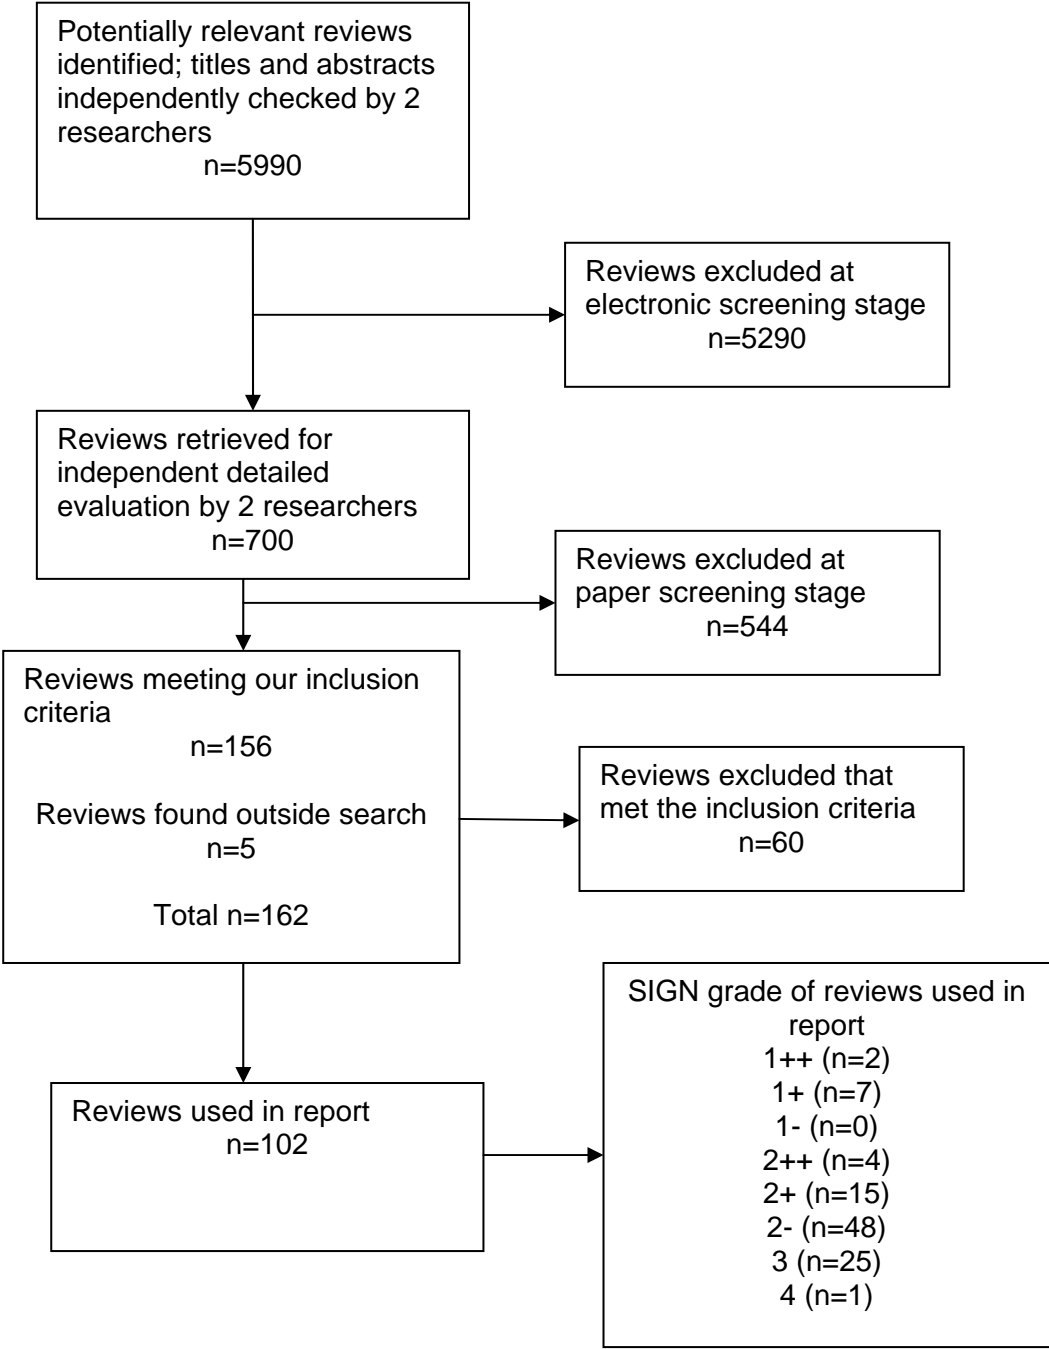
Potentially relevant reviews identified; titles and abstracts independently checked by 2 researchers
n=5990

Reviews excluded at electronic screening stage
n=5290

Reviews retrieved for independent detailed evaluation by 2 researchers
n=700

Reviews excluded at paper screening stage
n=544

Reviews meeting our inclusion criteria
n=156

Reviews found outside search
n=5

Total n=162

Reviews excluded that met the inclusion criteria
n=60

Reviews used in report
n=102

SIGN grade of reviews used in report
1++ (n=2)
1+ (n=7)
1- (n=0)
2++ (n=4)
2+ (n=15)
2- (n=48)
3 (n=25)
4 (n=1)